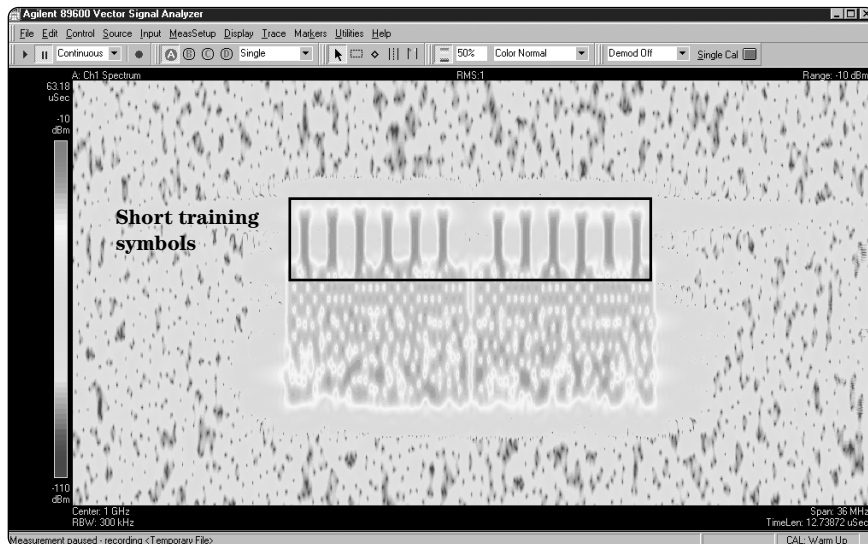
Agilent 89600 Vector Signal Analyzer

File Edit Control Source Input MeasSetup Display Trace Markers Utilities Help

Continuous A B C D Single 50% Color Normal Demod Off Single Cal

A: Ch1 Spectrum RMS:1 Range: -10 dBm

63.18 uSec

-10 dBm

Short training symbols

-110 dBm

Center: 1 GHz
RBW: 300 kHz

Span: 36 MHz
TimeLen: 12.73872 uSec

Measurement paused - recording <Temporary File>

CAL: Warm Up